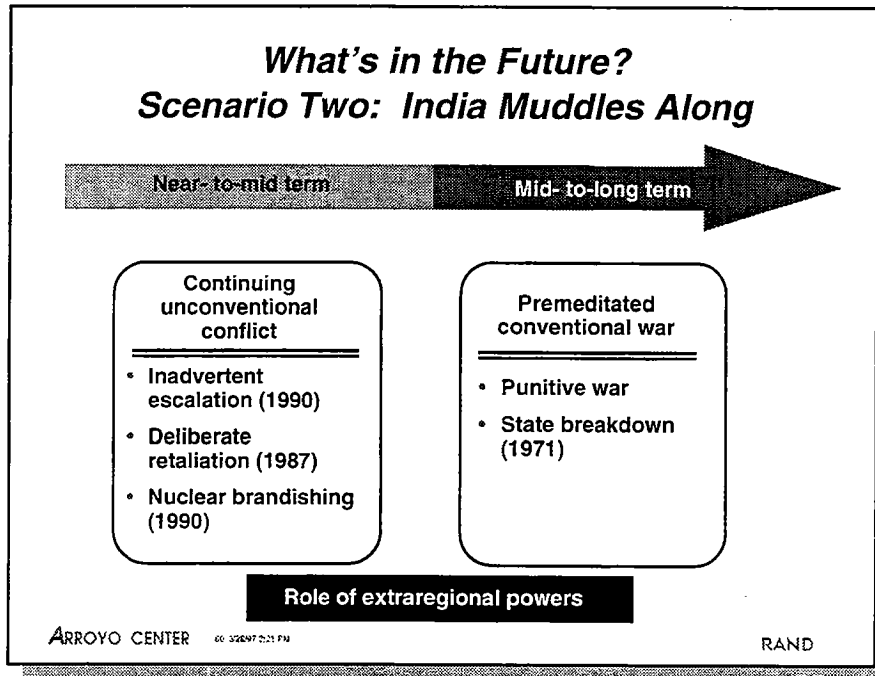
What's in the Future?
Scenario Two: India Muddles Along

Near- to-mid term

Mid- to-long term

Continuing unconventional conflict

• Inadvertent escalation (1990)
• Deliberate retaliation (1987)
• Nuclear brandishing (1990)

Premeditated conventional war

• Punitive war
• State breakdown (1971)

Role of extraregional powers

ARROYO CENTER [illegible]

RAND